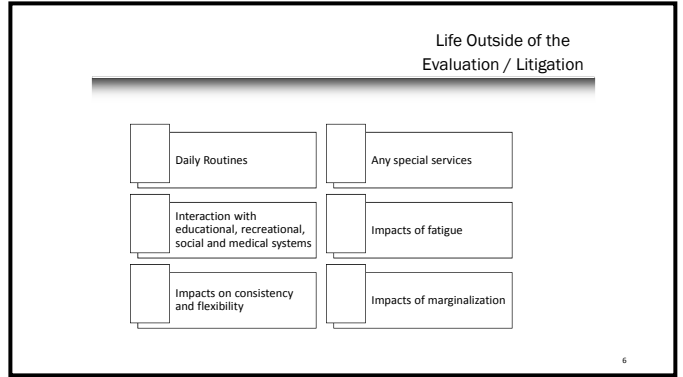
Life Outside of the Evaluation / Litigation

Daily Routines

Any special services

Interaction with educational, recreational, social and medical systems

Impacts of fatigue

Impacts on consistency and flexibility

Impacts of marginalization

6